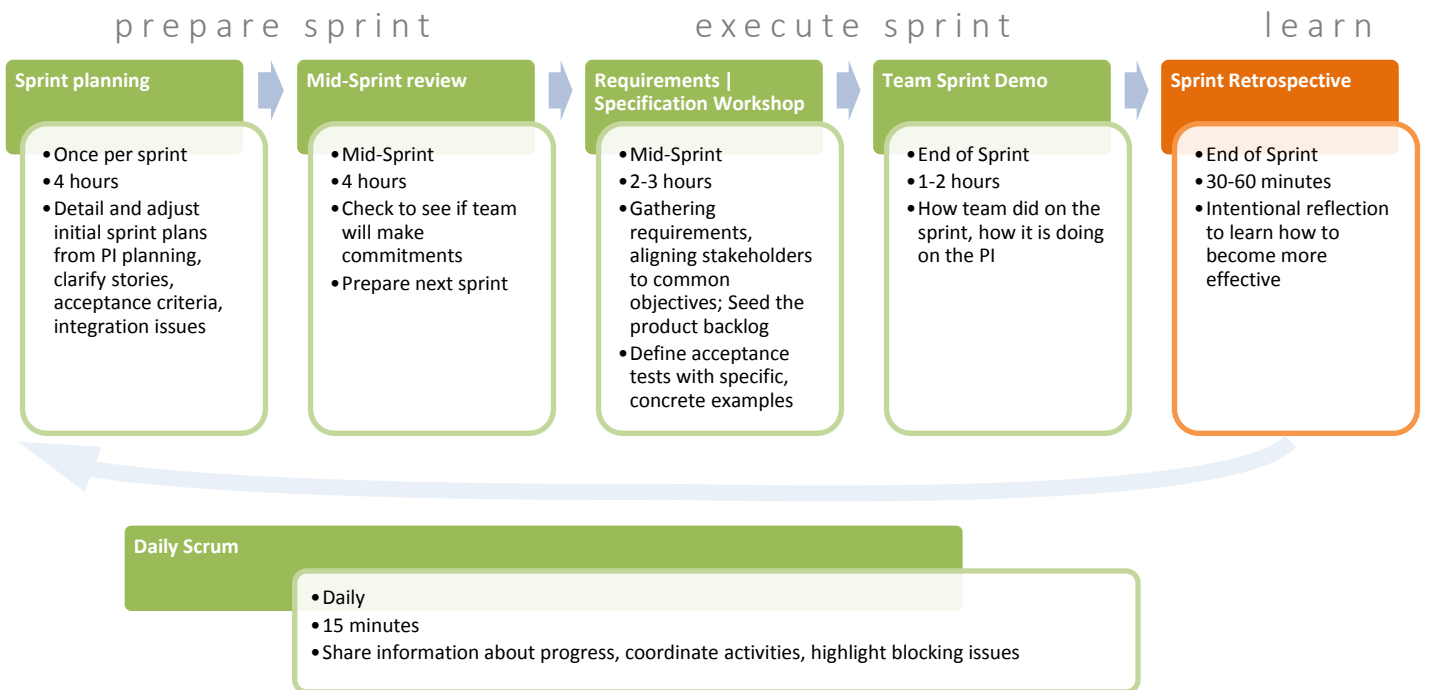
prepare sprint

execute sprint

learn

Sprint planning

- Once per sprint
- 4 hours
- Detail and adjust initial sprint plans from PI planning, clarify stories, acceptance criteria, integration issues

Mid-Sprint review

- Mid-Sprint
- 4 hours
- Check to see if team will make commitments
- Prepare next sprint

Requirements | Specification Workshop

- Mid-Sprint
- 2-3 hours
- Gathering requirements, aligning stakeholders to common objectives; Seed the product backlog
- Define acceptance tests with specific, concrete examples

Team Sprint Demo

- End of Sprint
- 1-2 hours
- How team did on the sprint, how it is doing on the PI

Sprint Retrospective

- End of Sprint
- 30-60 minutes
- Intentional reflection to learn how to become more effective

Daily Scrum

- Daily
- 15 minutes
- Share information about progress, coordinate activities, highlight blocking issues